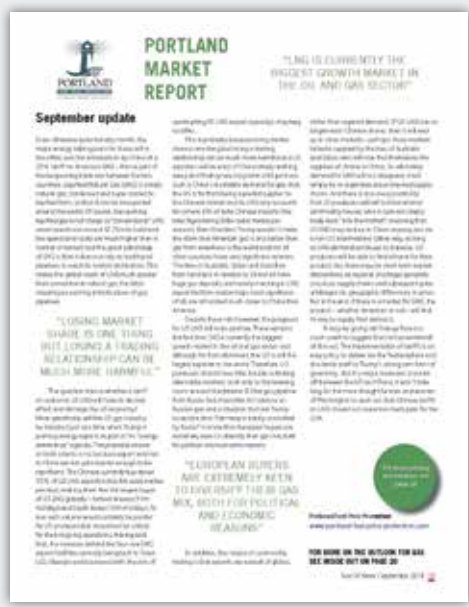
PORTLAND MARKET REPORT

"LNG IS CURRENTLY THE BIGGEST GROWTH MARKET IN THE OIL AND GAS SECTOR"

September update

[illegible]

"LOSING MARKET SHARE IS ONE THING BUT LOSING A TRADING RELATIONSHIP CAN BE MUCH MORE HARMFUL"

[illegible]

"EUROPEAN BUYERS ARE EXTREMELY KEEN TO DIVERSIFY THEIR GAS MIX, BOTH FOR POLITICAL AND ECONOMIC REASONS"

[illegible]

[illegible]

www.portland-fuel-price-protection.com

FOR MORE ON THE OUTLOOK FOR GAS SEE INSIDE OUT ON PAGE 20

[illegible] September 2018